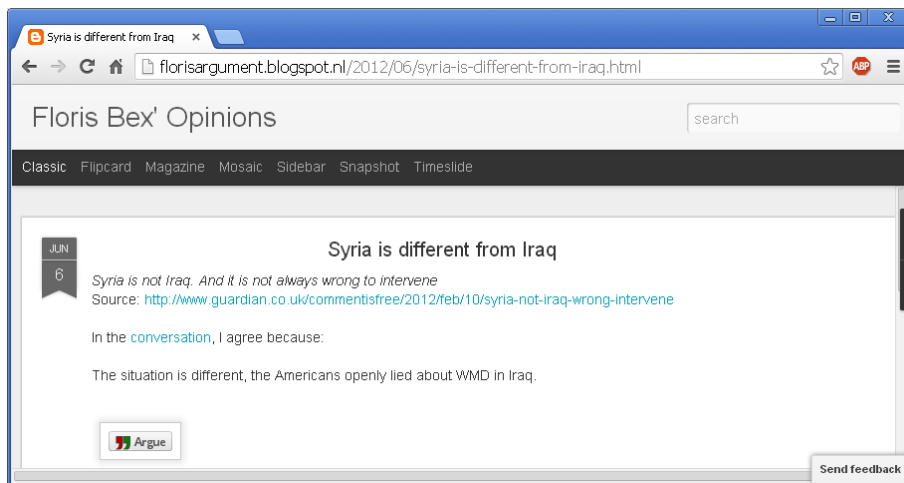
Syria is different from Iraq ×

florisargument.blogspot.nl/2012/06/syria-is-different-from-iraq.html

ABP

Floris Bex' Opinions

search

Classic Flipcard Magazine Mosaic Sidebar Snapshot Timeslide

JUN
6

Syria is different from Iraq

*Syria is not Iraq. And it is not always wrong to intervene*
Source: http://www.guardian.co.uk/commentisfree/2012/feb/10/syria-not-iraq-wrong-intervene

In the conversation, I agree because:

The situation is different, the Americans openly lied about WMD in Iraq.

Argue

Send feedback